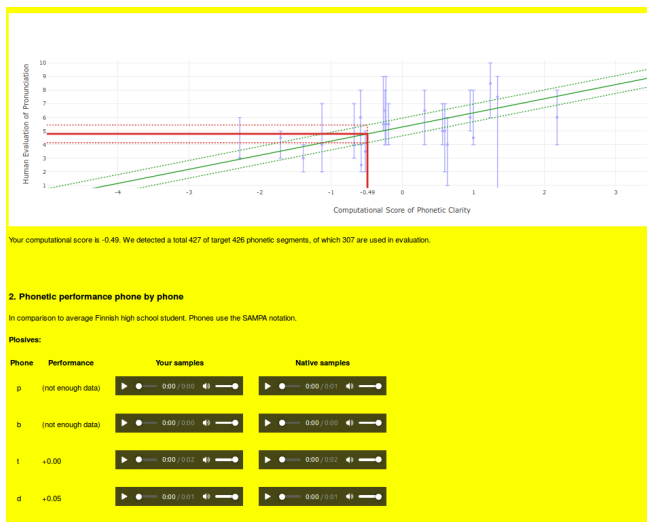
Human Evaluation of Pronunciation

10
9
8
7
6
5
4
3
2
1

-4 -3 -2 -1 -0.49 0 1 2 3

Computational Score of Phonetic Clarity

Your computational score is -0.49. We detected a total 427 of target 426 phonetic segments, of which 307 are used in evaluation.

2. Phonetic performance phone by phone

In comparison to average Finnish high school student. Phones use the SAMPA notation.

Plosives:

| Phone | Performance | Your samples | Native samples |
|---|---|---|---|
| p | (not enough data) | 0:00 / 0:00 | 0:00 / 0:01 |
| b | (not enough data) | 0:00 / 0:00 | 0:00 / 0:00 |
| t | +0.00 | 0:00 / 0:02 | 0:00 / 0:02 |
| d | +0.05 | 0:00 / 0:01 | 0:00 / 0:01 |